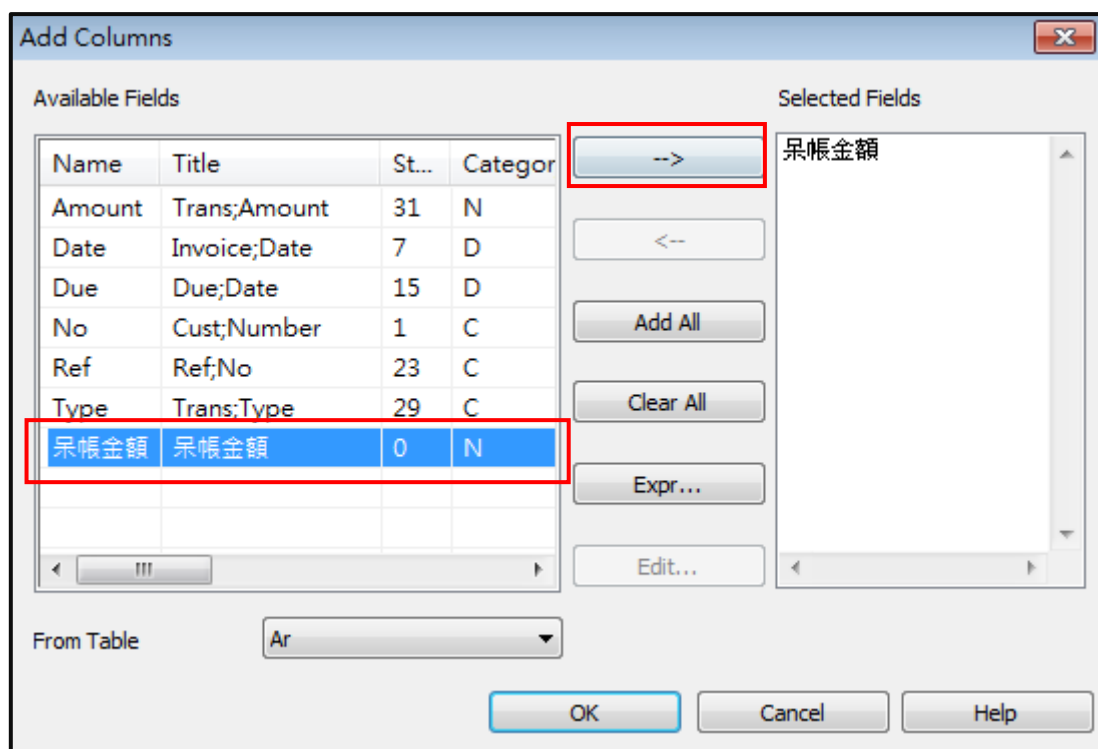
Add Columns

Available Fields

| Name | Title | St... | Categor |
|---|---|---|---|
| Amount | Trans;Amount | 31 | N |
| Date | Invoice;Date | 7 | D |
| Due | Due;Date | 15 | D |
| No | Cust;Number | 1 | C |
| Ref | Ref;No | 23 | C |
| Type | Trans;Type | 29 | C |
| 呆帳金額 | 呆帳金額 | 0 | N |

-->

<--

Add All

Clear All

Expr...

Edit...

Selected Fields

呆帳金額

From Table

Ar

OK

Cancel

Help